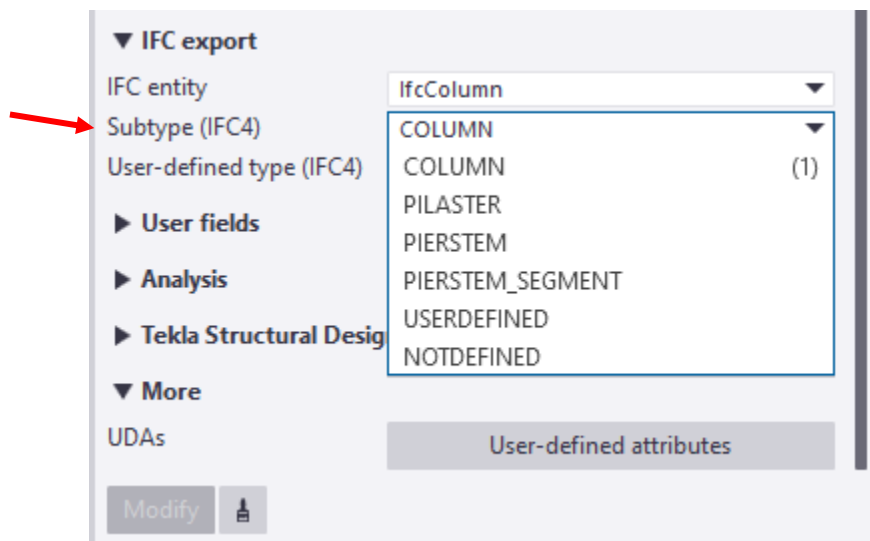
▼ IFC export

IFC entity IfcColumn

Subtype (IFC4) COLUMN

User-defined type (IFC4)

COLUMN (1)
PILASTER
PIERSTEM
PIERSTEM_SEGMENT
USERDEFINED
NOTDEFINED

▶ User fields

▶ Analysis

▶ Tekla Structural Desig

▼ More

UDAs User-defined attributes

Modify